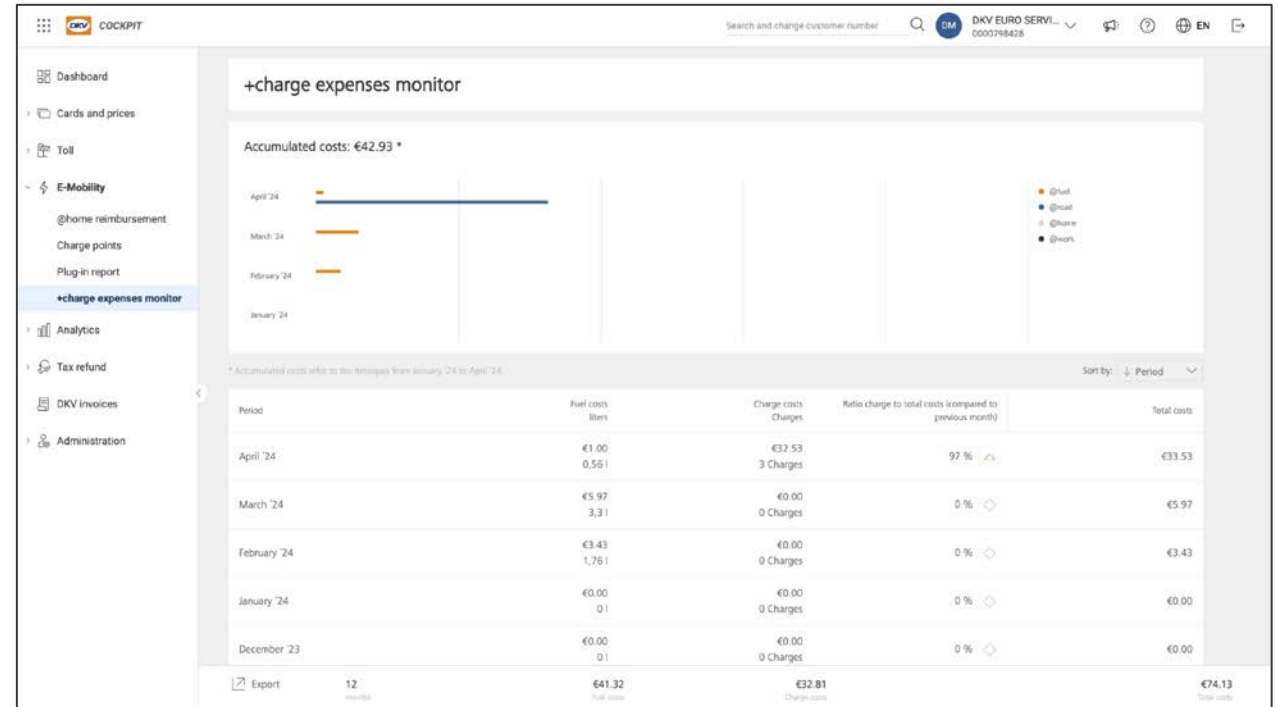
DKV COCKPIT

Search and change customer number

DM DKV EURO SERVI... 0000798428

EN

Dashboard

Cards and prices

Toll

E-Mobility

@home reimbursement

Charge points

Plug-in report

+charge expenses monitor

Analytics

Tax refund

DKV invoices

Administration

+charge expenses monitor

Accumulated costs: €42.93 *

April '24

March '24

February '24

January '24

@fuel
@road
@home
@work

* Accumulated costs refer to the timespan from January '24 to April '24

Sort by: Period

| Period | Fuel costs liters | Charge costs Charges | Ratio charge to total costs (compared to previous month) | Total costs |
|---|---|---|---|---|
| April '24 | €1.00 0,56 l | €32.53 3 Charges | 97 % | €33.53 |
| March '24 | €5.97 3,3 l | €0.00 0 Charges | 0 % | €5.97 |
| February '24 | €3.43 1,76 l | €0.00 0 Charges | 0 % | €3.43 |
| January '24 | €0.00 0 l | €0.00 0 Charges | 0 % | €0.00 |
| December '23 | €0.00 0 l | €0.00 0 Charges | 0 % | €0.00 |

Export 12 months €41.32 Fuel costs €32.81 Charge costs €74.13 Total costs